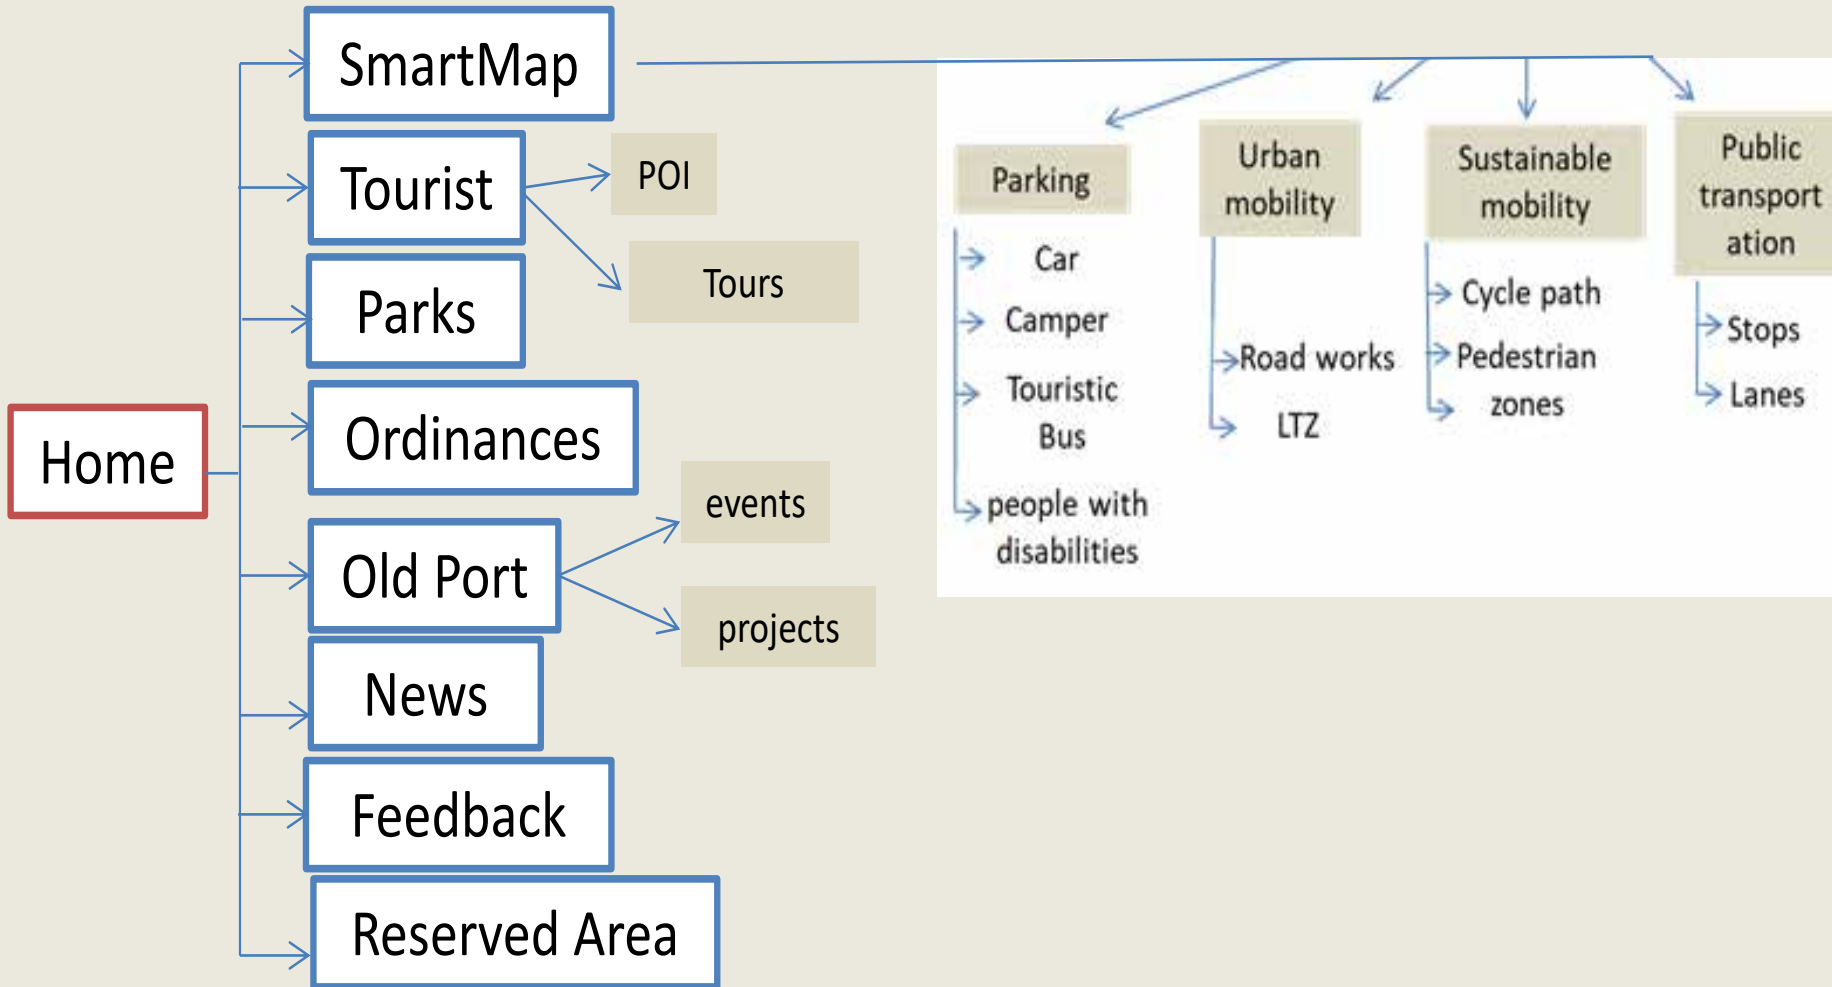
Home

SmartMap

Tourist

POI

Tours

Parks

Ordinances

Old Port

events

projects

News

Feedback

Reserved Area

Parking

Car

Camper

Touristic Bus

people with disabilities

Urban mobility

Road works

LTZ

Sustainable mobility

Cycle path

Pedestrian zones

Public transport ation

Stops

Lanes